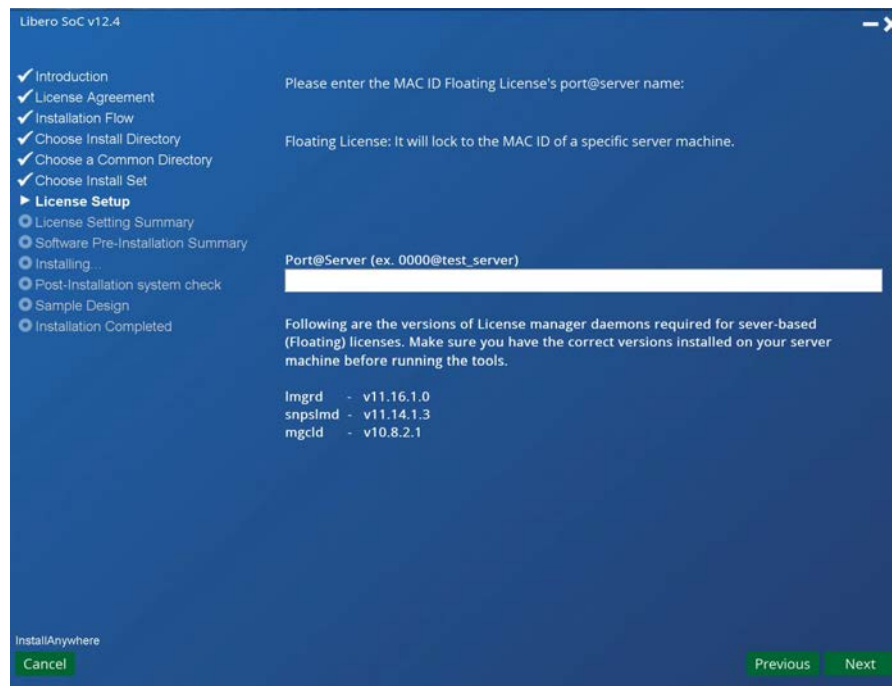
Libero SoC v12.4

✓ Introduction
✓ License Agreement
✓ Installation Flow
✓ Choose Install Directory
✓ Choose a Common Directory
✓ Choose Install Set
▶ License Setup
License Setting Summary
Software Pre-Installation Summary
Installing...
Post-Installation system check
Sample Design
Installation Completed

Please enter the MAC ID Floating License's port@server name:

Floating License: It will lock to the MAC ID of a specific server machine.

Port@Server (ex. 0000@test_server)

Following are the versions of License manager daemons required for sever-based (Floating) licenses. Make sure you have the correct versions installed on your server machine before running the tools.

lmgrd - v11.16.1.0
snpslmd - v11.14.1.3
mgcld - v10.8.2.1

InstallAnywhere

Cancel

Previous

Next